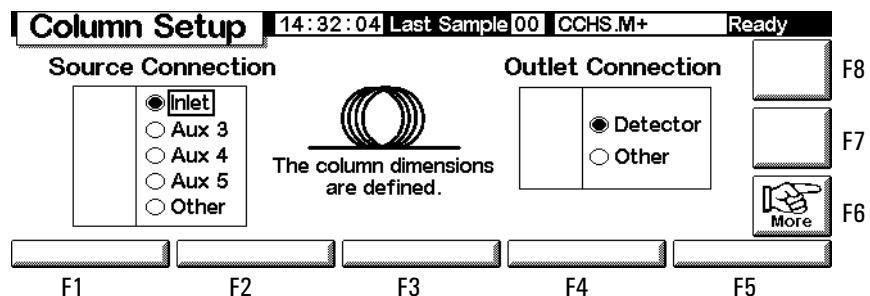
Column Setup 14:32:04 Last Sample 00 CCHS.M+ Ready

Source Connection

Inlet
Aux 3
Aux 4
Aux 5
Other

The column dimensions are defined.

Outlet Connection

Detector
Other

F8

F7

More

F6

F1 F2 F3 F4 F5